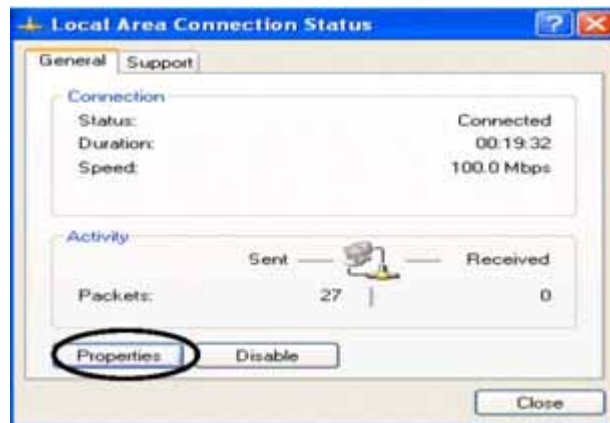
Local Area Connection Status

General Support

Connection

| | |
|---|---|
| Status: | Connected |
| Duration: | 00:19:32 |
| Speed: | 100.0 Mbps |

Activity

| | Sent | Received |
|---|---|---|
| Packets: | 27 | 0 |

Properties Disable

Close